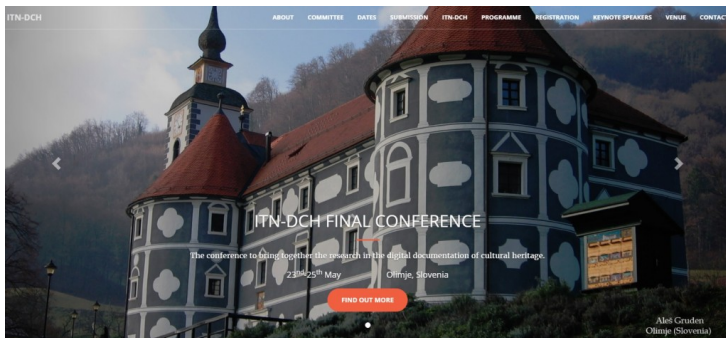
ITN-DCH

ABOUT COMMITTEE DATES SUBMISSION ITN-DCH PROGRAMME REGISTRATION KEYNOTE SPEAKERS VENUE CONTACT

ITN-DCH FINAL CONFERENCE

The conference to bring together the research in the digital documentation of cultural heritage.

$23^{rd}$-$25^{th}$ May Olimje, Slovenia

FIND OUT MORE

Aleš Gruden
Olimje (Slovenia)